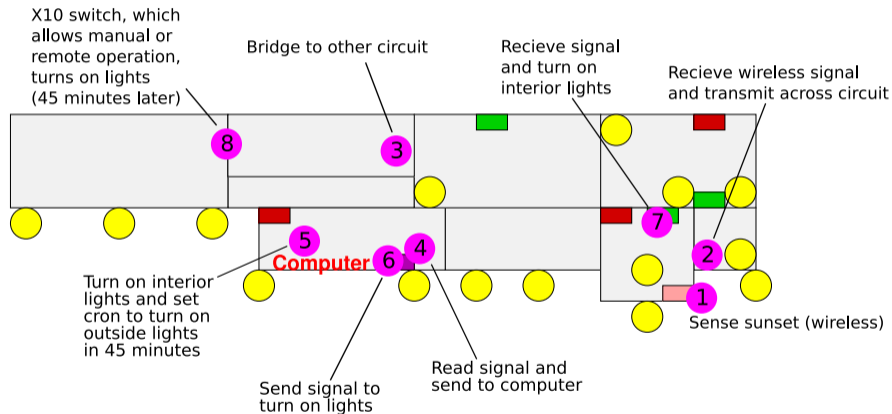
X10 switch, which allows manual or remote operation, turns on lights (45 minutes later)

Bridge to other circuit

Recieve signal and turn on interior lights

Recieve wireless signal and transmit across circuit

8

3

7

2

5

4

Computer

6

1

Turn on interior lights and set cron to turn on outside lights in 45 minutes

Sense sunset (wireless)

Read signal and send to computer

Send signal to turn on lights